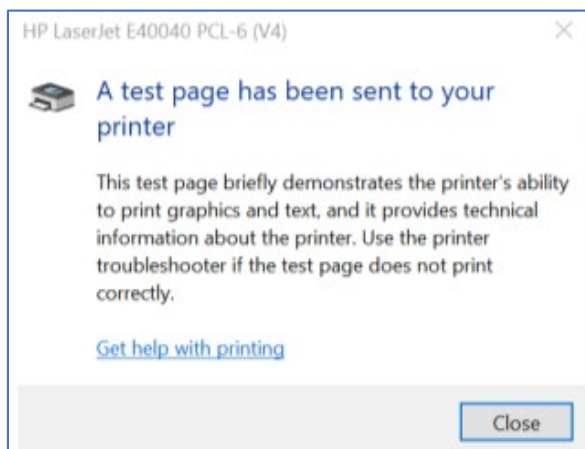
HP LaserJet E40040 PCL-6 (V4)

A test page has been sent to your printer

This test page briefly demonstrates the printer's ability to print graphics and text, and it provides technical information about the printer. Use the printer troubleshooter if the test page does not print correctly.

Get help with printing

Close